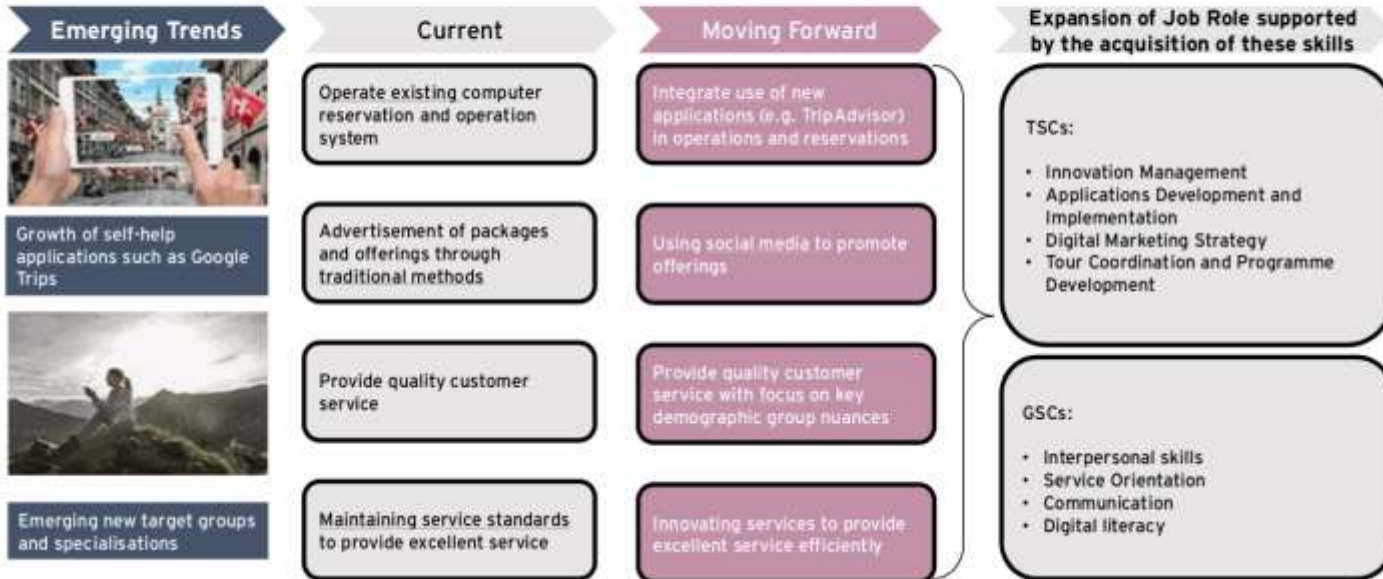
Emerging Trends

Growth of self-help applications such as Google Trips

Emerging new target groups and specialisations

Current

Operate existing computer reservation and operation system

Advertisement of packages and offerings through traditional methods

Provide quality customer service

Maintaining service standards to provide excellent service

Moving Forward

Integrate use of new applications (e.g. TripAdvisor) in operations and reservations

Using social media to promote offerings

Provide quality customer service with focus on key demographic group nuances

Innovating services to provide excellent service efficiently

Expansion of Job Role supported by the acquisition of these skills

TSCs:

- Innovation Management
- Applications Development and Implementation
- Digital Marketing Strategy
- Tour Coordination and Programme Development

GSCs:

- Interpersonal skills
- Service Orientation
- Communication
- Digital literacy